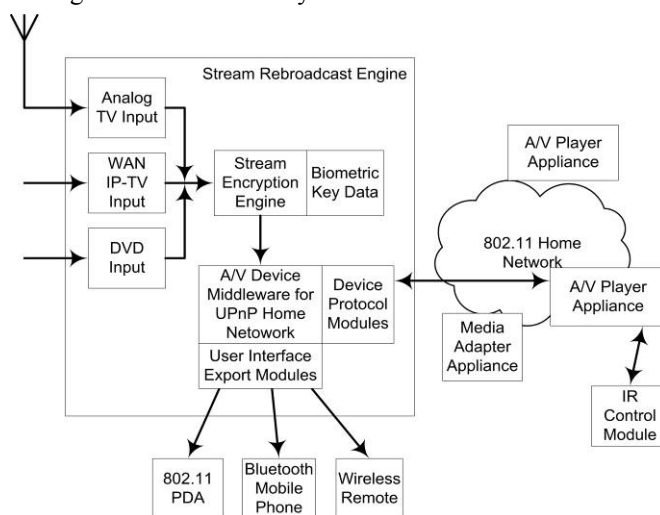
Stream Rebroadcast Engine

Analog TV Input

WAN IP-TV Input

DVD Input

Stream Encryption Engine

Biometric Key Data

A/V Device Middleware for UPnP Home Netowork

Device Protocol Modules

User Interface Export Modules

A/V Player Appliance

802.11 Home Network

A/V Player Appliance

Media Adapter Appliance

IR Control Module

802.11 PDA

Bluetooth Mobile Phone

Wireless Remote